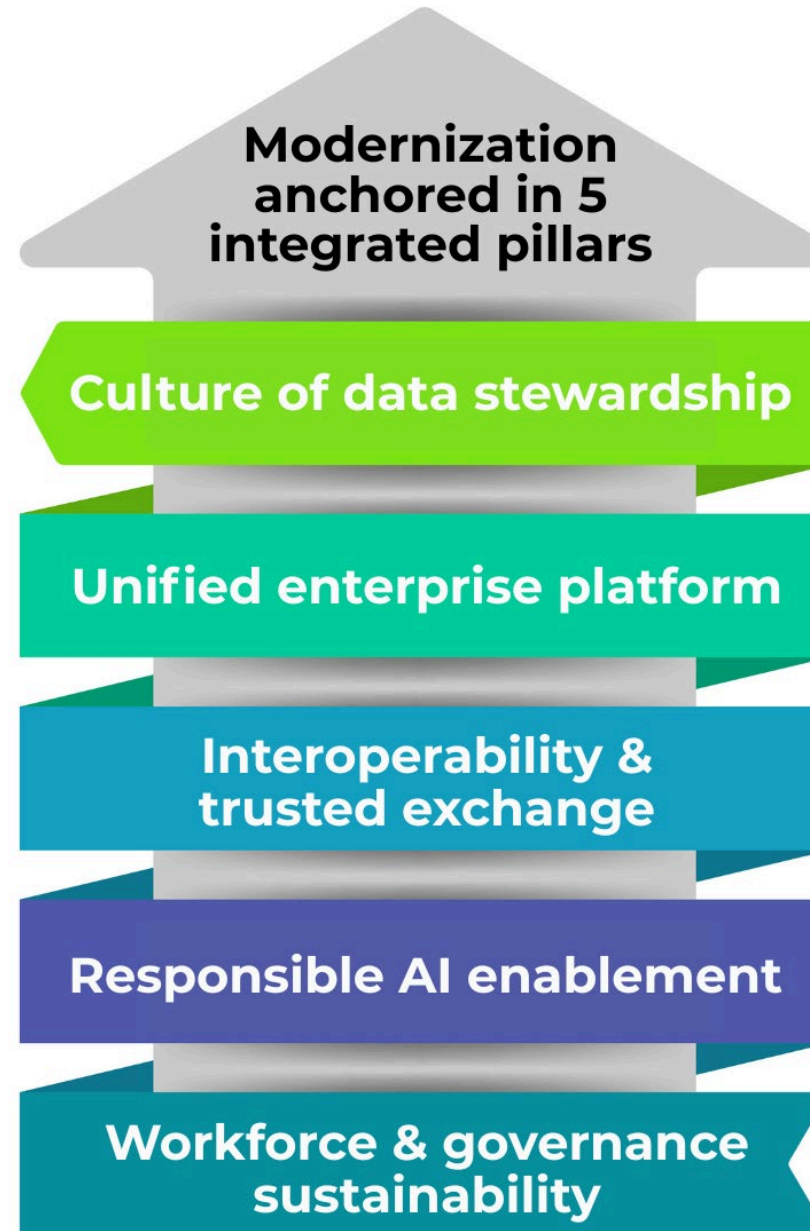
Modernization anchored in 5 integrated pillars

Culture of data stewardship

Unified enterprise platform

Interoperability & trusted exchange

Responsible AI enablement

Workforce & governance sustainability